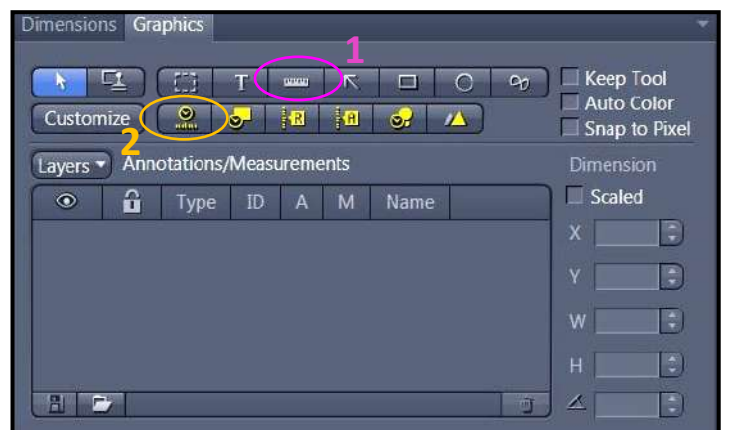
Dimensions Graphics

1

T

Keep Tool

Auto Color

Snap to Pixel

Customize

2

Layers ▾ Annotations/Measurements

Dimension

Scaled

| | | Type | ID | A | M | Name |
|---|---|---|---|---|---|---|

X

Y

W

H